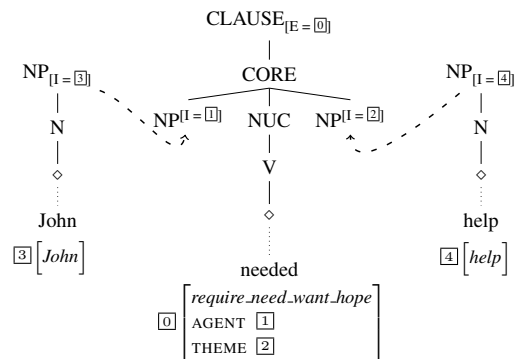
CLAUSE$_{[E = \boxed{0}]}$

CORE

NP$_{[I = \boxed{3}]}$

NP$^{[I = \boxed{1}]}$

NUC

NP$^{[I = \boxed{2}]}$

NP$_{[I = \boxed{4}]}$

N

V

N

◇

◇

◇

John

$\boxed{3}$ [*John*]

needed

help

$\boxed{4}$ [*help*]

$\boxed{0}$ [*require_need_want_hope*
AGENT $\boxed{1}$
THEME $\boxed{2}$]